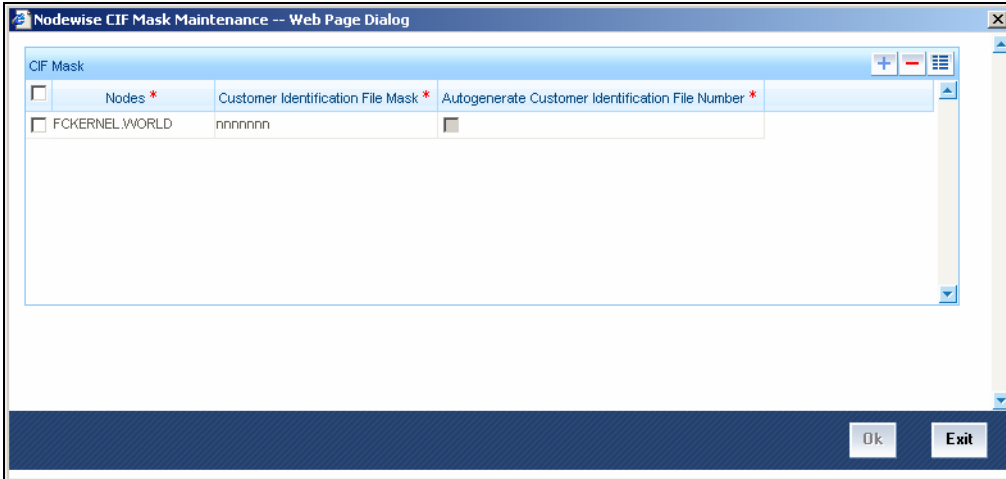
Nodewise CIF Mask Maintenance -- Web Page Dialog

CIF Mask

| | Nodes * | Customer Identification File Mask * | Autogenerate Customer Identification File Number * |
|---|---|---|---|
| | FCKERNEL.WORLD | nnnnnnn | |

Ok

Exit